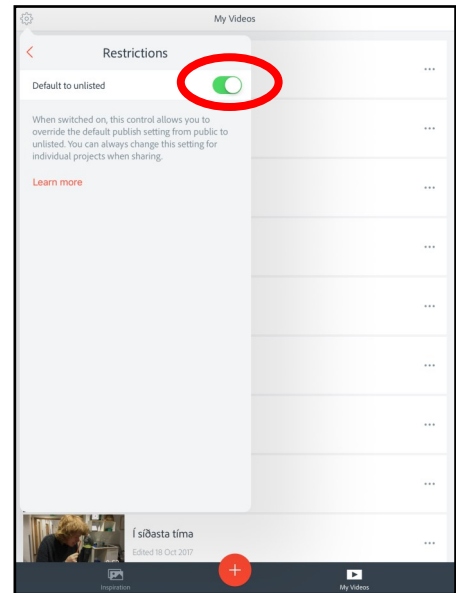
My Videos

<

Restrictions

Default to unlisted

When switched on, this control allows you to override the default publish setting from public to unlisted. You can always change this setting for individual projects when sharing.

Learn more

...

...

...

...

...

...

...

...

Í síðasta tíma

Edited 18 Oct 2017

...

+

Inspiration

My Videos